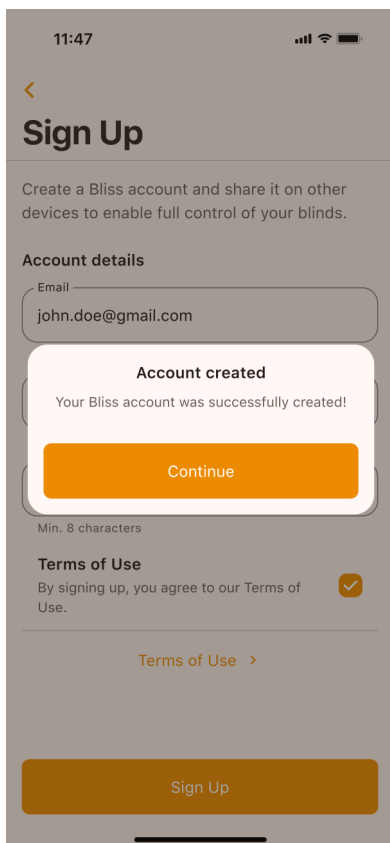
11:47

<

Sign Up

Create a Bliss account and share it on other devices to enable full control of your blinds.

Account details

Email

john.doe@gmail.com

Account created

Your Bliss account was successfully created!

Continue

Min. 8 characters

Terms of Use

By signing up, you agree to our Terms of Use.

Terms of Use >

Sign Up